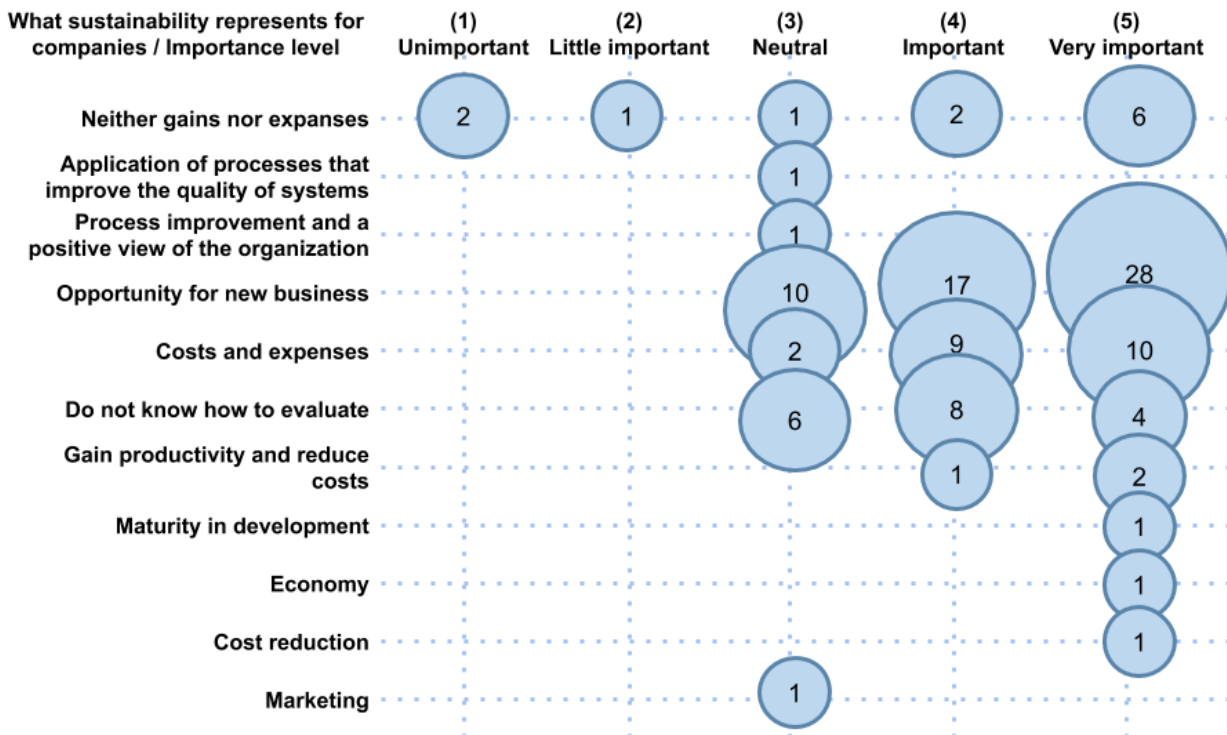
| What sustainability represents for companies / Importance level | (1) Unimportant | (2) Little important | (3) Neutral | (4) Important | (5) Very important |
|---|---|---|---|---|---|
| Neither gains nor expanses | 2 | 1 | 1 | 2 | 6 |
| Application of processes that improve the quality of systems | | | 1 | | |
| Process improvement and a positive view of the organization | | | 1 | | |
| Opportunity for new business | | | 10 | 17 | 28 |
| Costs and expenses | | | 2 | 9 | 10 |
| Do not know how to evaluate | | | 6 | 8 | 4 |
| Gain productivity and reduce costs | | | | 1 | 2 |
| Maturity in development | | | | | 1 |
| Economy | | | | | 1 |
| Cost reduction | | | | | 1 |
| Marketing | | | 1 | | |